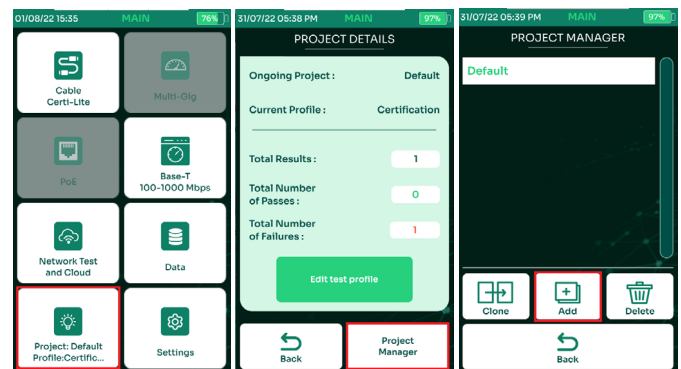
01/08/22 15:35 MAIN 76%

Cable Certi-Lite

Multi-Gig

PoE

Base-T 100-1000 Mbps

Network Test and Cloud

Data

Project: Default Profile:Certific...

Settings

31/07/22 05:38 PM MAIN 97%

PROJECT DETAILS

Ongoing Project : Default

Current Profile : Certification

Total Results : 1

Total Number of Passes : 0

Total Number of Failures : 1

Edit test profile

Back

Project Manager

31/07/22 05:39 PM MAIN 97%

PROJECT MANAGER

Default

Clone

Add

Delete

Back